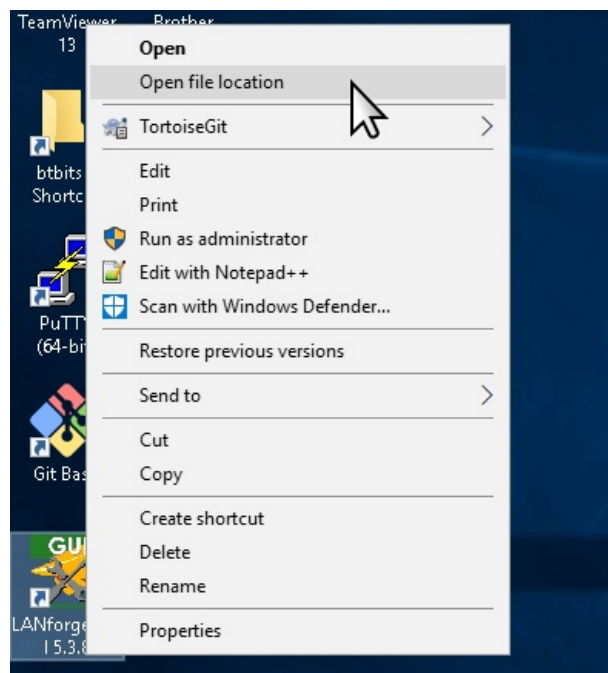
TeamViewer 13
Brother

btbits Shortc

PuTT (64-bi

Git Bas

GU
LANforge 5.3.8

Open
Open file location
TortoiseGit
Edit
Print
Run as administrator
Edit with Notepad++
Scan with Windows Defender...
Restore previous versions
Send to
Cut
Copy
Create shortcut
Delete
Rename
Properties